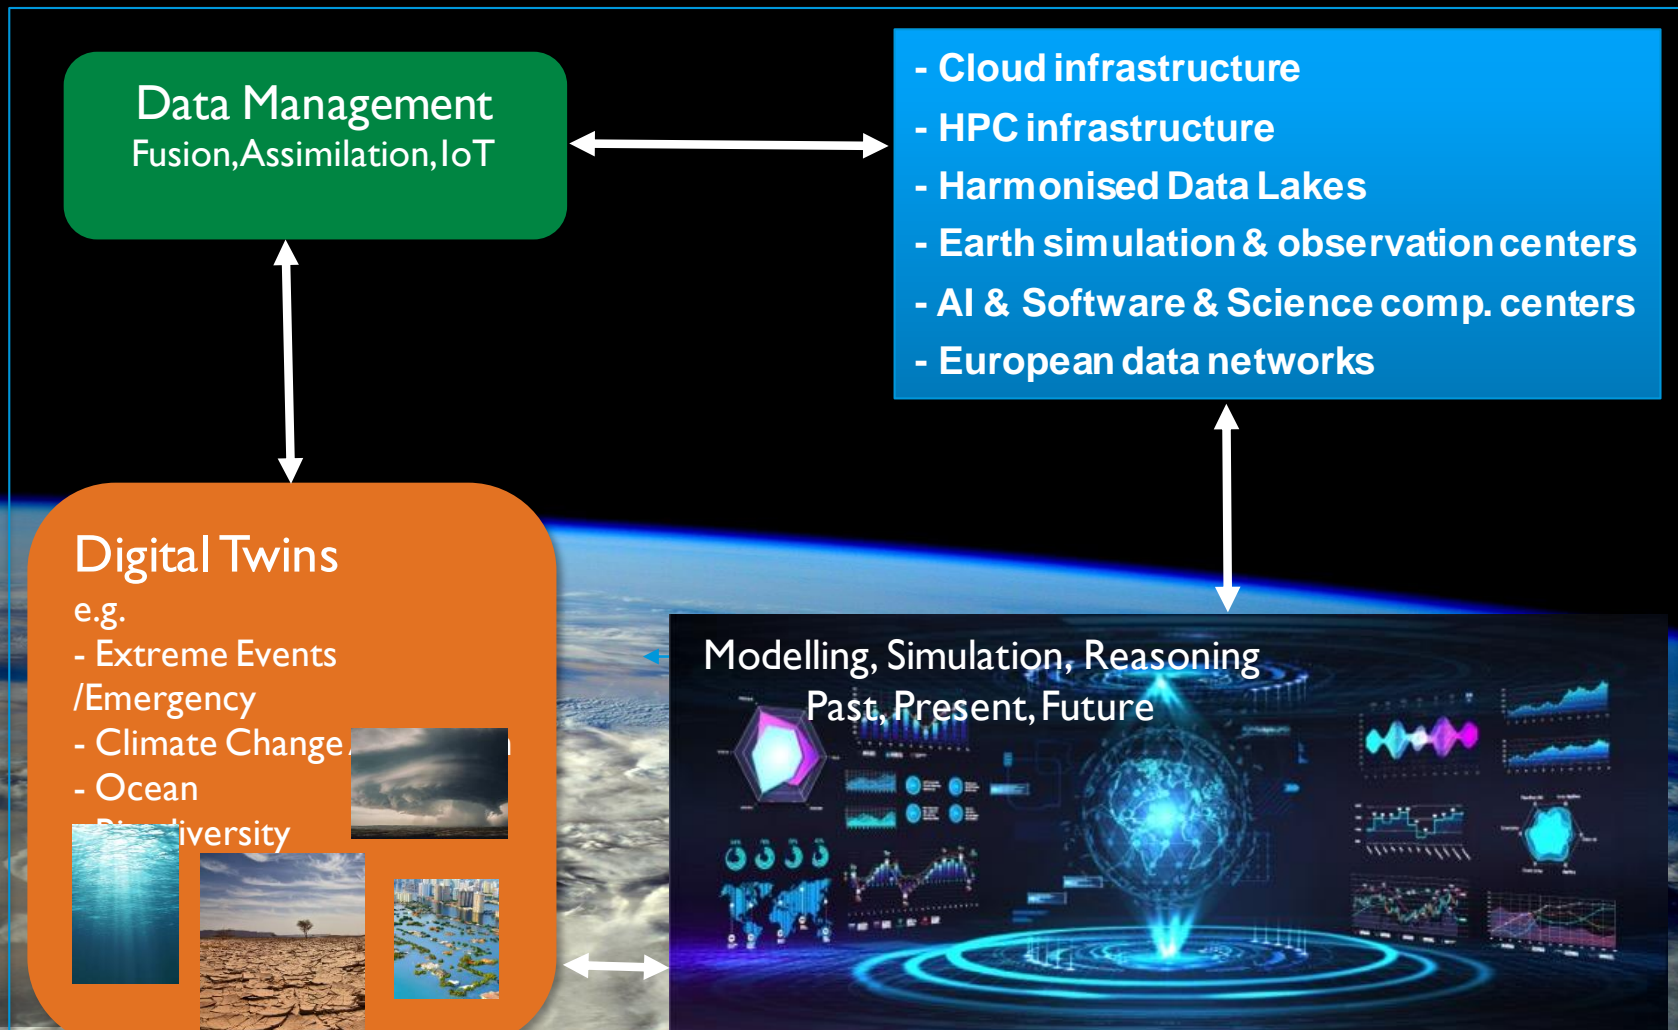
Data Management
Fusion,Assimilation,IoT

- Cloud infrastructure
- HPC infrastructure
- Harmonised Data Lakes
- Earth simulation & observation centers
- AI & Software & Science comp. centers
- European data networks

Digital Twins
e.g.
- Extreme Events /Emergency
- Climate Change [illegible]
- Ocean
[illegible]iversity

Modelling, Simulation, Reasoning
Past, Present, Future